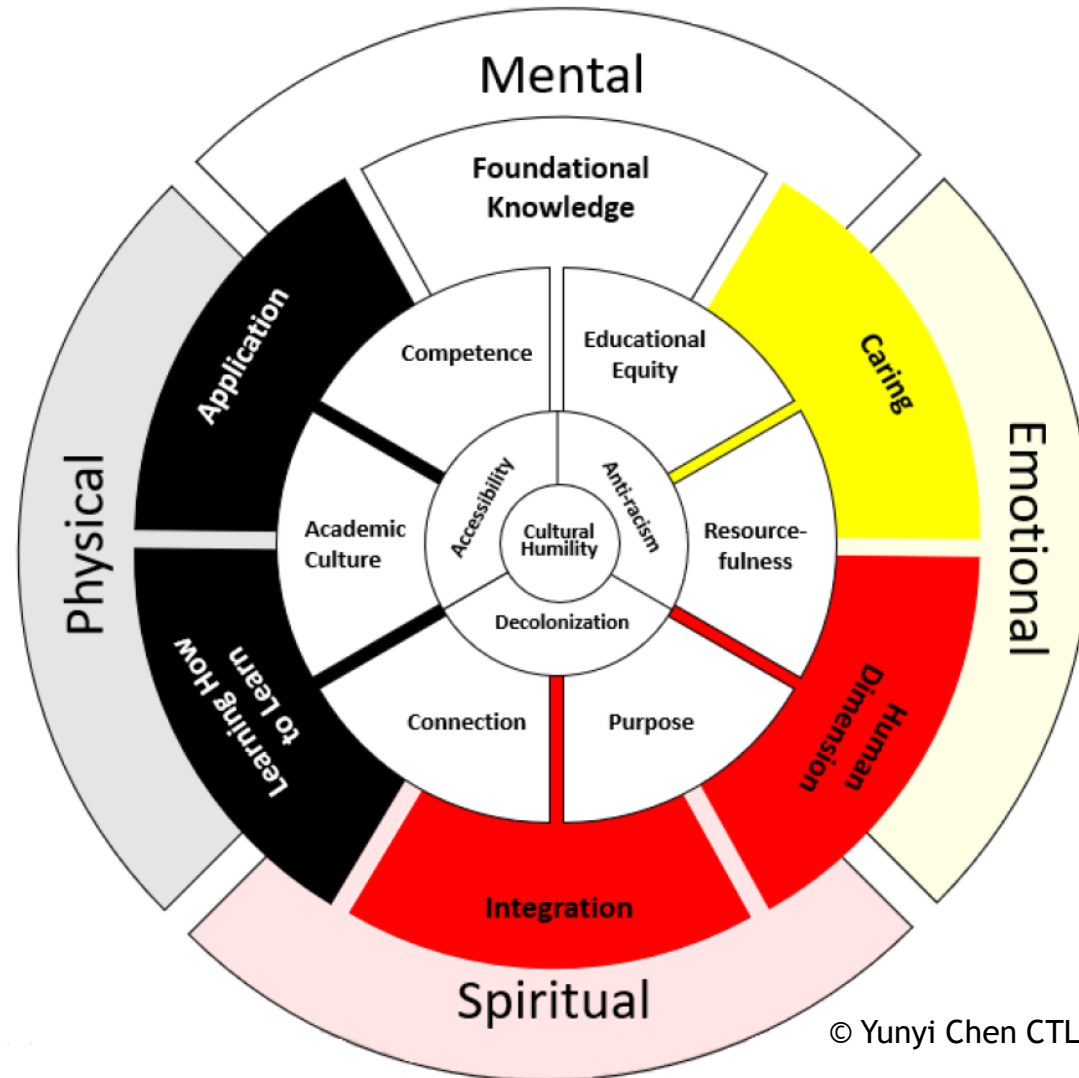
Mental

Foundational Knowledge

Application

Caring

Physical

Emotional

Competence

Educational Equity

Academic Culture

Accessibility

Cultural Humility

Anti-racism

Resource-fulness

Decolonization

Learning How to Learn

Connection

Purpose

Human Dimension

Integration

Spiritual

© Yunyi Chen CTL